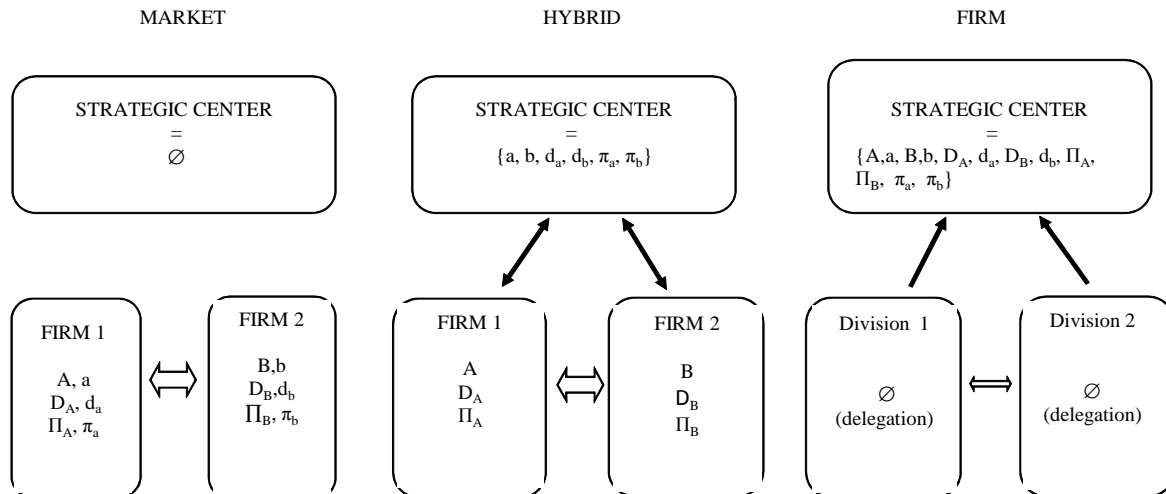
MARKET

HYBRID

FIRM

STRATEGIC CENTER
=
$\varnothing$

STRATEGIC CENTER
=
$\{a, b, d_a, d_b, \pi_a, \pi_b\}$

STRATEGIC CENTER
=
$\{A, a, B, b, D_A, d_a, D_B, d_b, \Pi_A, \Pi_B, \pi_a, \pi_b\}$

FIRM 1
A, a
$D_A$, $d_a$
$\Pi_A$, $\pi_a$

FIRM 2
B,b
$D_B$,$d_b$
$\Pi_B$, $\pi_b$

FIRM 1
A
$D_A$
$\Pi_A$

FIRM 2
B
$D_B$
$\Pi_B$

Division 1
$\varnothing$
(delegation)

Division 2
$\varnothing$
(delegation)